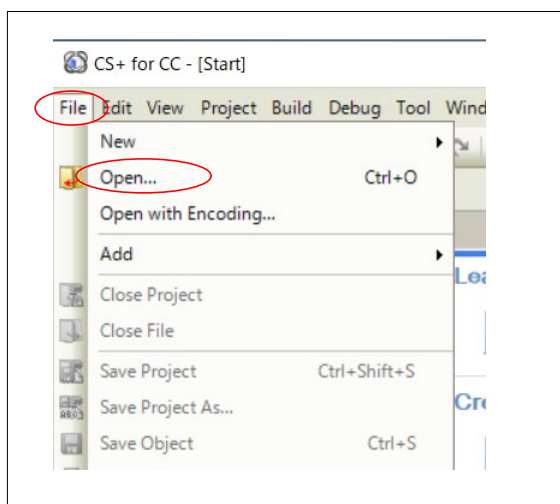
CS+ for CC - [Start]

File Edit View Project Build Debug Tool Wind

New

Open... Ctrl+O

Open with Encoding...

Add

Close Project

Close File

Save Project Ctrl+Shift+S

Save Project As...

Save Object Ctrl+S

Lea

Cre